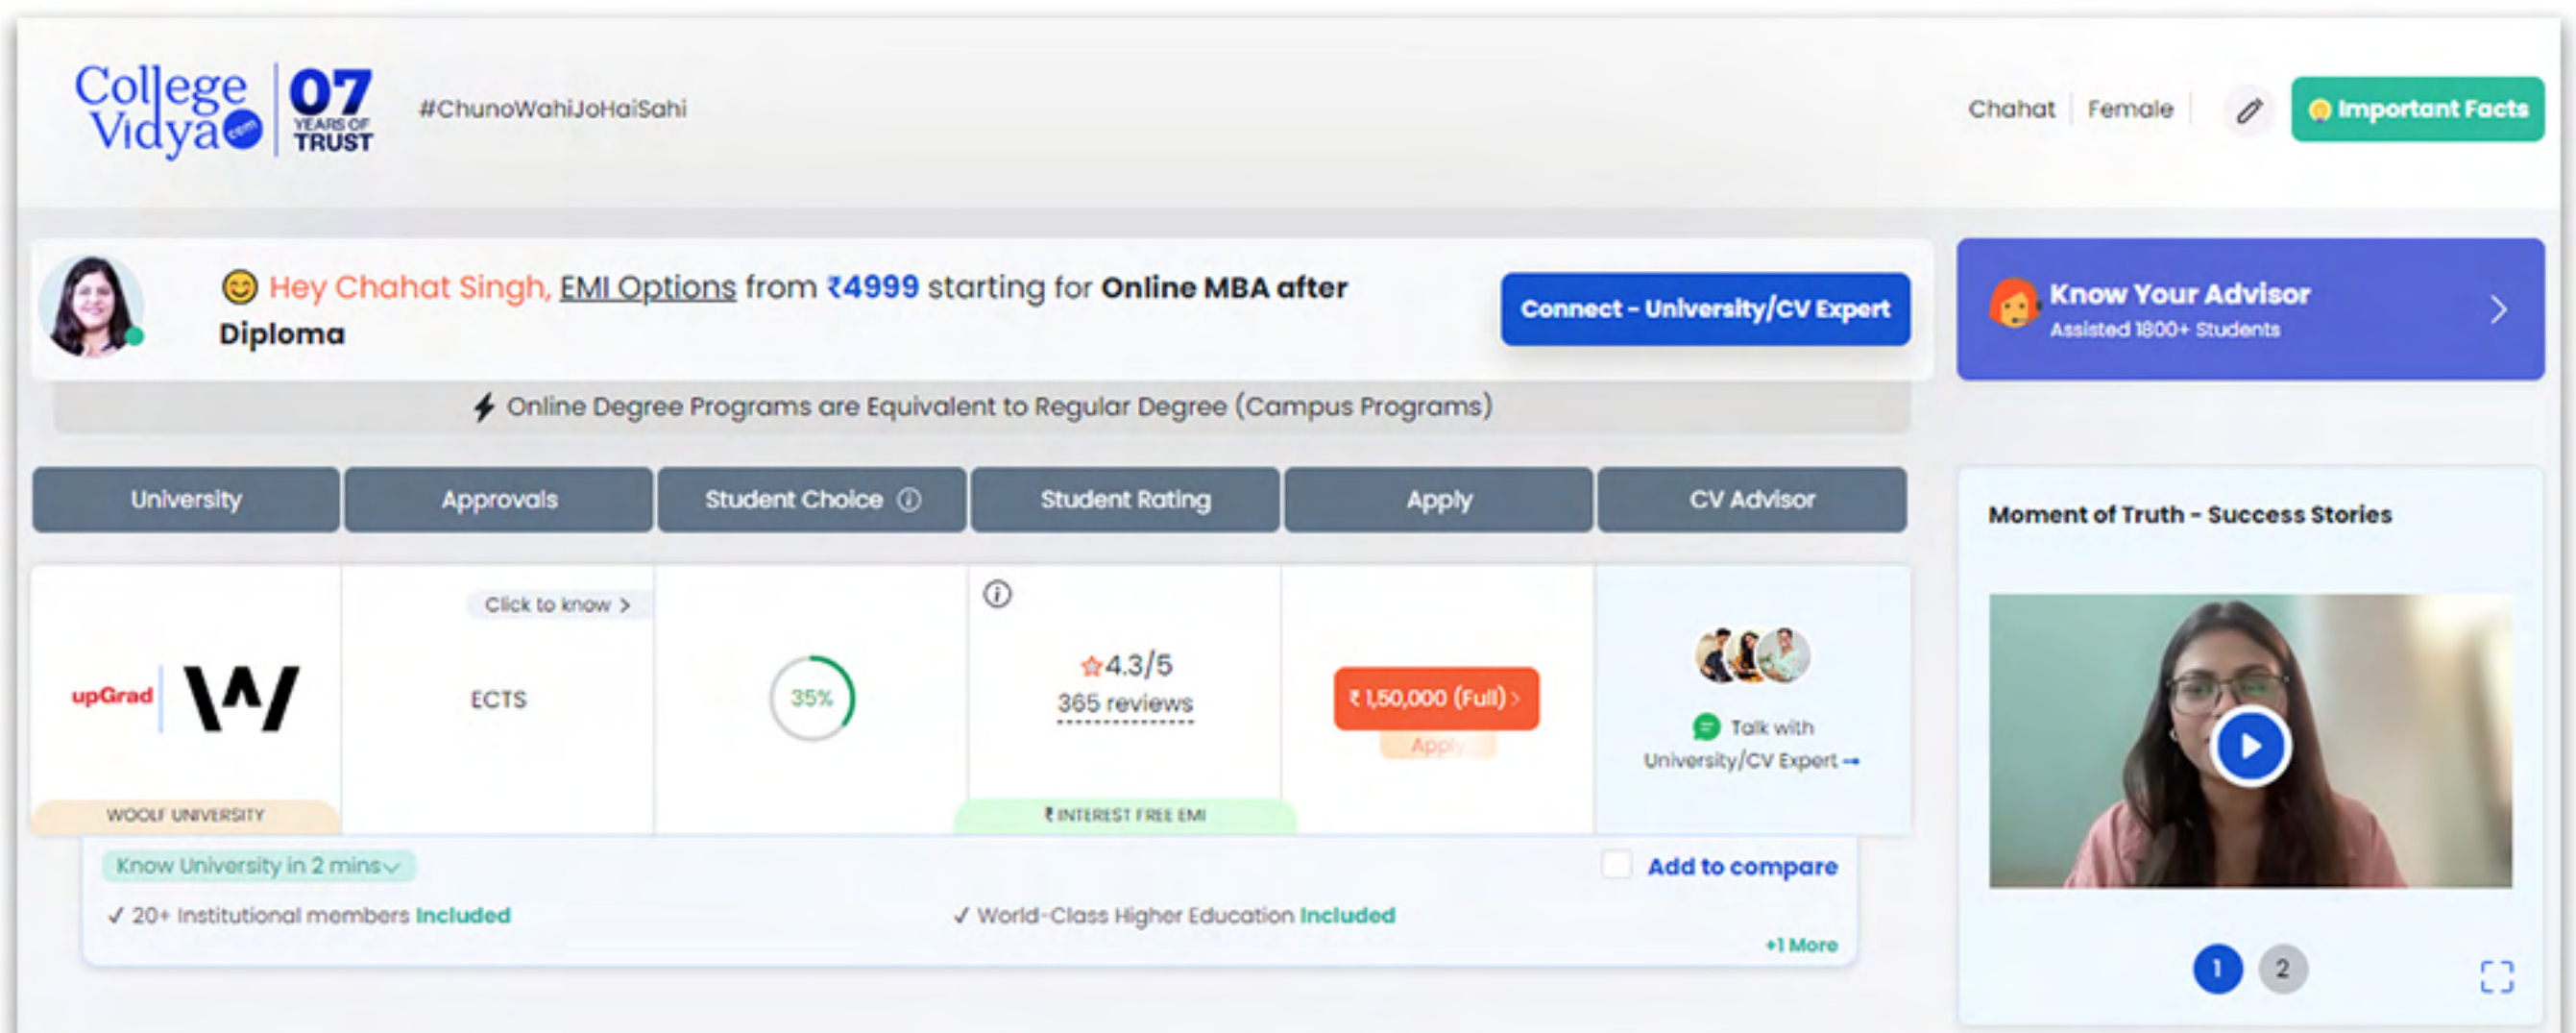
College Vidya .com | 07 YEARS OF TRUST

#ChunoWahiJoHaiSahi

Chahat | Female | Important Facts

Hey Chahat Singh, EMI Options from ₹4999 starting for Online MBA after Diploma

Connect - University/CV Expert

Know Your Advisor
Assisted 1800+ Students

Online Degree Programs are Equivalent to Regular Degree (Campus Programs)

| University | Approvals | Student Choice ⓘ | Student Rating | Apply | CV Advisor |
|---|---|---|---|---|---|
| upGrad W WOOLF UNIVERSITY | Click to know > ECTS | 35% | ⓘ 4.3/5 365 reviews ₹ INTEREST FREE EMI | ₹ 1,50,000 (Full) > Apply | Talk with University/CV Expert → |

Know University in 2 mins

Add to compare

✓ 20+ Institutional members Included

✓ World-Class Higher Education Included

+1 More

Moment of Truth - Success Stories

1 2